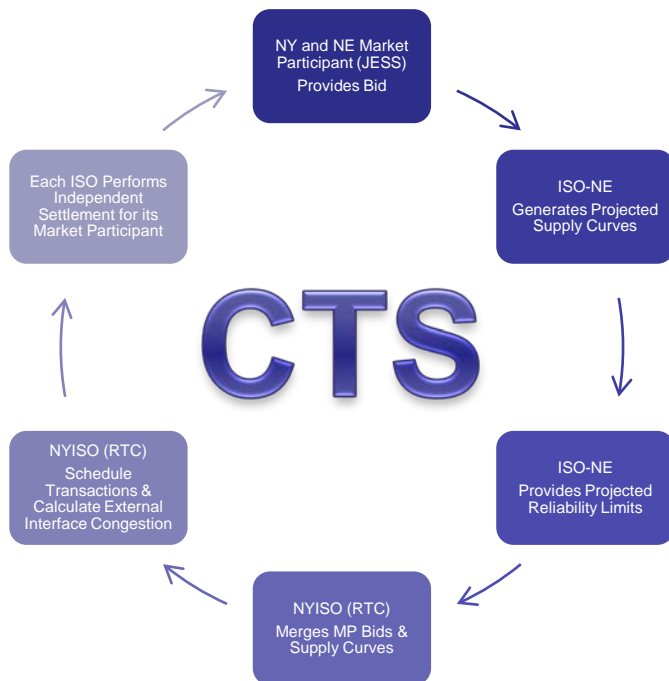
NY and NE Market Participant (JESS)
Provides Bid

ISO-NE
Generates Projected Supply Curves

ISO-NE
Provides Projected Reliability Limits

NYISO (RTC)
Merges MP Bids & Supply Curves

NYISO (RTC)
Schedule Transactions & Calculate External Interface Congestion

Each ISO Performs Independent Settlement for its Market Participant

CTS